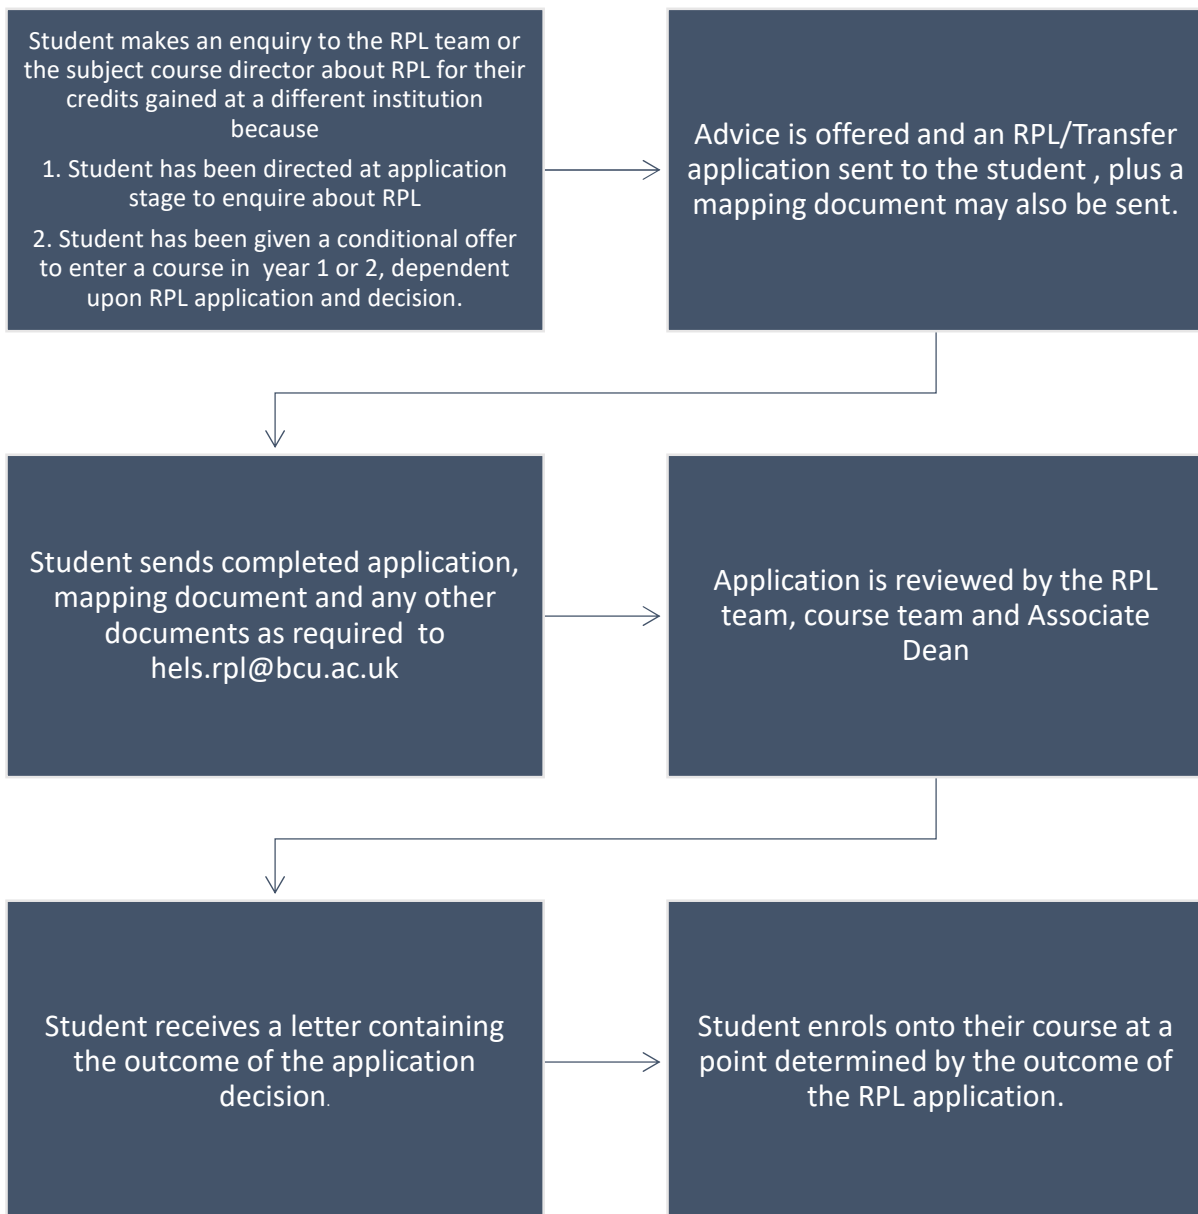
Student makes an enquiry to the RPL team or the subject course director about RPL for their credits gained at a different institution because

1. Student has been directed at application stage to enquire about RPL

2. Student has been given a conditional offer to enter a course in year 1 or 2, dependent upon RPL application and decision.

Advice is offered and an RPL/Transfer application sent to the student , plus a mapping document may also be sent.

Student sends completed application, mapping document and any other documents as required to hels.rpl@bcu.ac.uk

Application is reviewed by the RPL team, course team and Associate Dean

Student receives a letter containing the outcome of the application decision.

Student enrols onto their course at a point determined by the outcome of the RPL application.